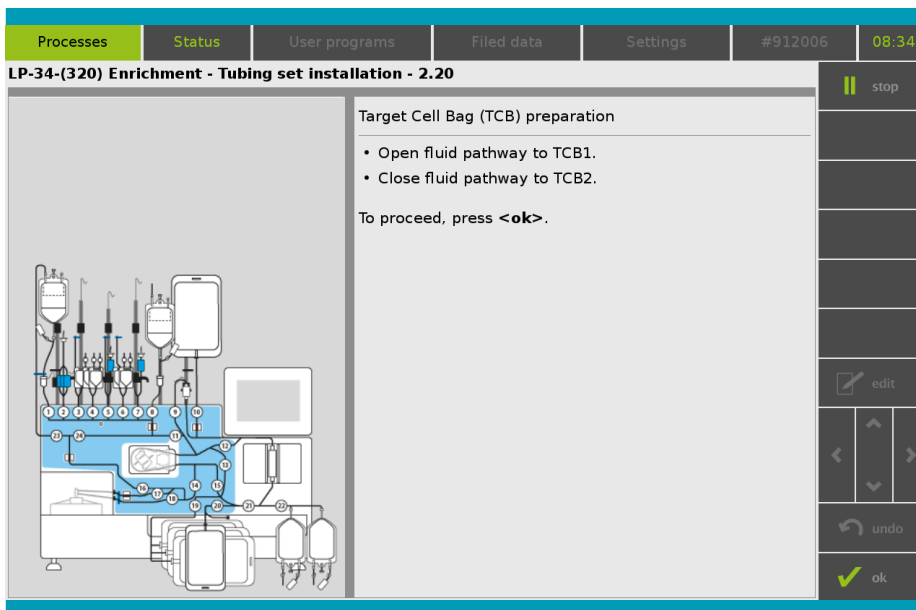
Processes | Status | User programs | Filed data | Settings | #912006 | 08:34

LP-34-(320) Enrichment - Tubing set installation - 2.20

stop

Target Cell Bag (TCB) preparation

• Open fluid pathway to TCB1.
• Close fluid pathway to TCB2.

To proceed, press **<ok>**.

1 2 3 4 5 6 7 8 9 10 11 12 13 14 15 16 17 18 19 20 21 22 23 24

edit

undo

ok